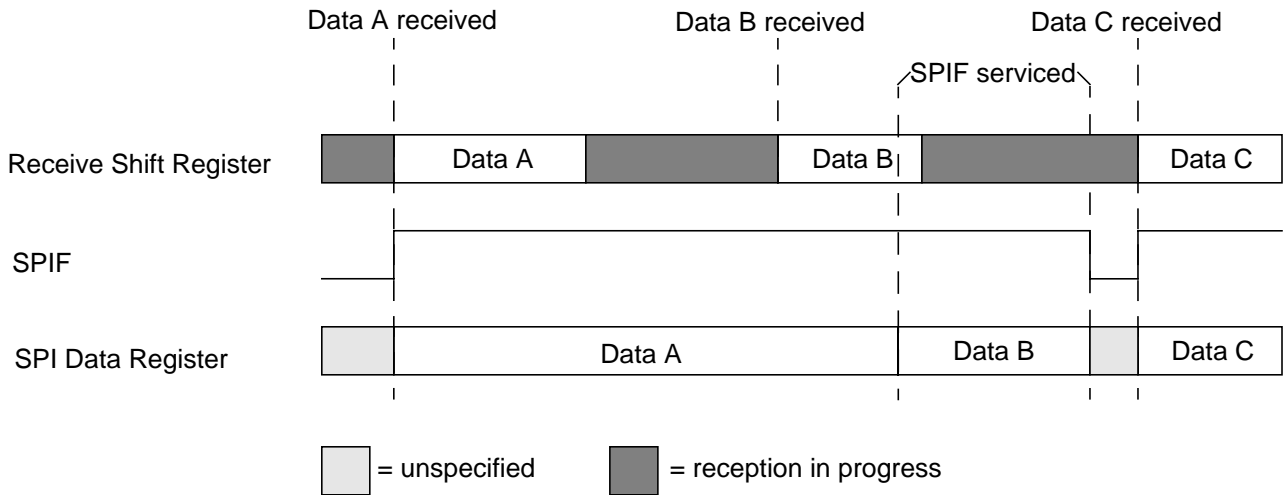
Data A received

Data B received

Data C received

SPIF serviced

Receive Shift Register

Data A

Data B

Data C

SPIF

SPI Data Register

Data A

Data B

Data C

= unspecified

= reception in progress